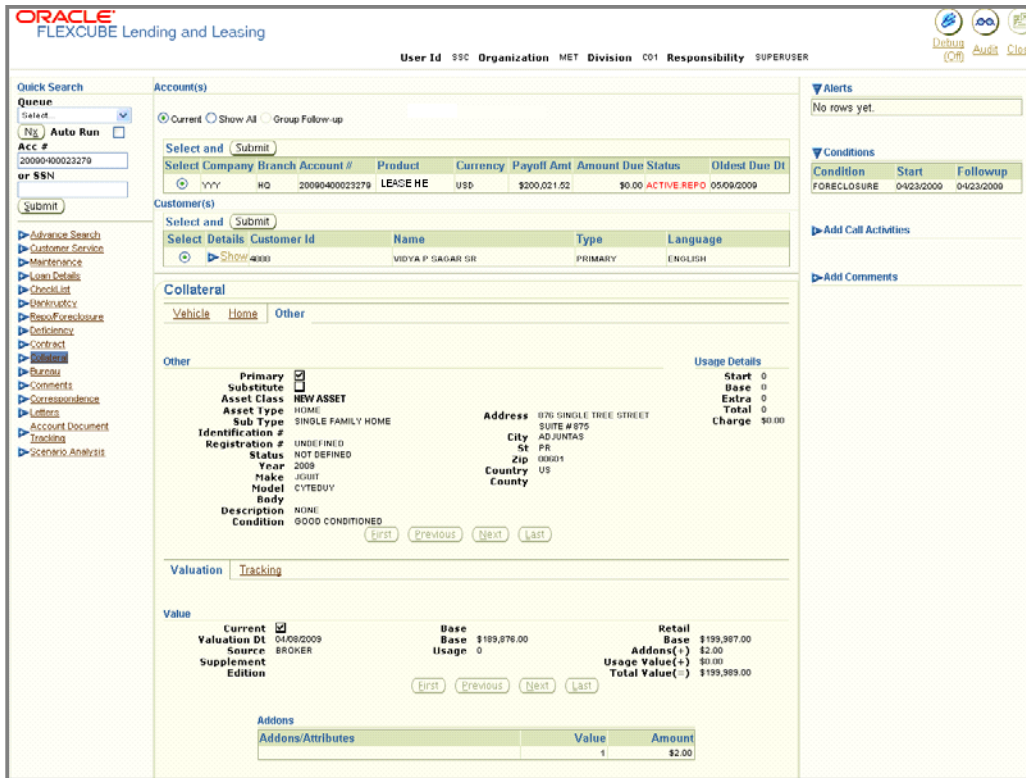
ORACLE
FLEXCUBE Lending and Leasing

User Id SSC Organization MET Division C01 Responsibility SUPERUSER

Debug (Off) Audit Clo

Quick Search
Queue
Select...
Nx Auto Run
Acc #
20090400023279
or SSN
Submit

Advance Search
Customer Service
Maintenance
Loan Details
CheckList
Bankruptcy
Repo/Foreclosure
Deficiency
Contract
Collateral
Bureau
Comments
Correspondence
Letters
Account Document Tracking
Scenario Analysis

Account(s)

Current Show All Group Follow-up

Select and Submit

| Select | Company | Branch | Account # | Product | Currency | Payoff Amt | Amount Due | Status | Oldest Due Dt |
|---|---|---|---|---|---|---|---|---|---|
| ⊙ | YYY | HQ | 20090400023279 | LEASE HE | USD | $200,021.52 | $0.00 | ACTIVE.REPO | 05/09/2009 |

Customer(s)

Select and Submit

| Select | Details | Customer Id | Name | Type | Language |
|---|---|---|---|---|---|
| ⊙ | Show | 4000 | VIDYA P SAGAR SR | PRIMARY | ENGLISH |

Collateral

Vehicle Home Other

Other

Primary
Substitute
Asset Class NEW ASSET
Asset Type HOME
Sub Type SINGLE FAMILY HOME
Identification #
Registration # UNDEFINED
Status NOT DEFINED
Year 2009
Make JGUIT
Model CYTEDUY
Body
Description NONE
Condition GOOD CONDITIONED

Address 876 SINGLE TREE STREET SUITE # 875
City ADJUNTAS
St PR
Zip 00601
Country US
County

Usage Details
Start 0
Base 0
Extra 0
Total 0
Charge $0.00

First Previous Next Last

Valuation Tracking

Value

Current
Valuation Dt 04/08/2009
Source BROKER
Supplement
Edition

Base
Base $189,876.00
Usage 0

Retail
Base $199,987.00
Addons(+) $2.00
Usage Value(+) $0.00
Total Value(=) $199,989.00

First Previous Next Last

Addons

| Addons/Attributes | Value | Amount |
|---|---|---|
| | 1 | $2.00 |

Alerts
No rows yet.

Conditions

| Condition | Start | Followup |
|---|---|---|
| FORECLOSURE | 04/23/2009 | 04/23/2009 |

Add Call Activities

Add Comments